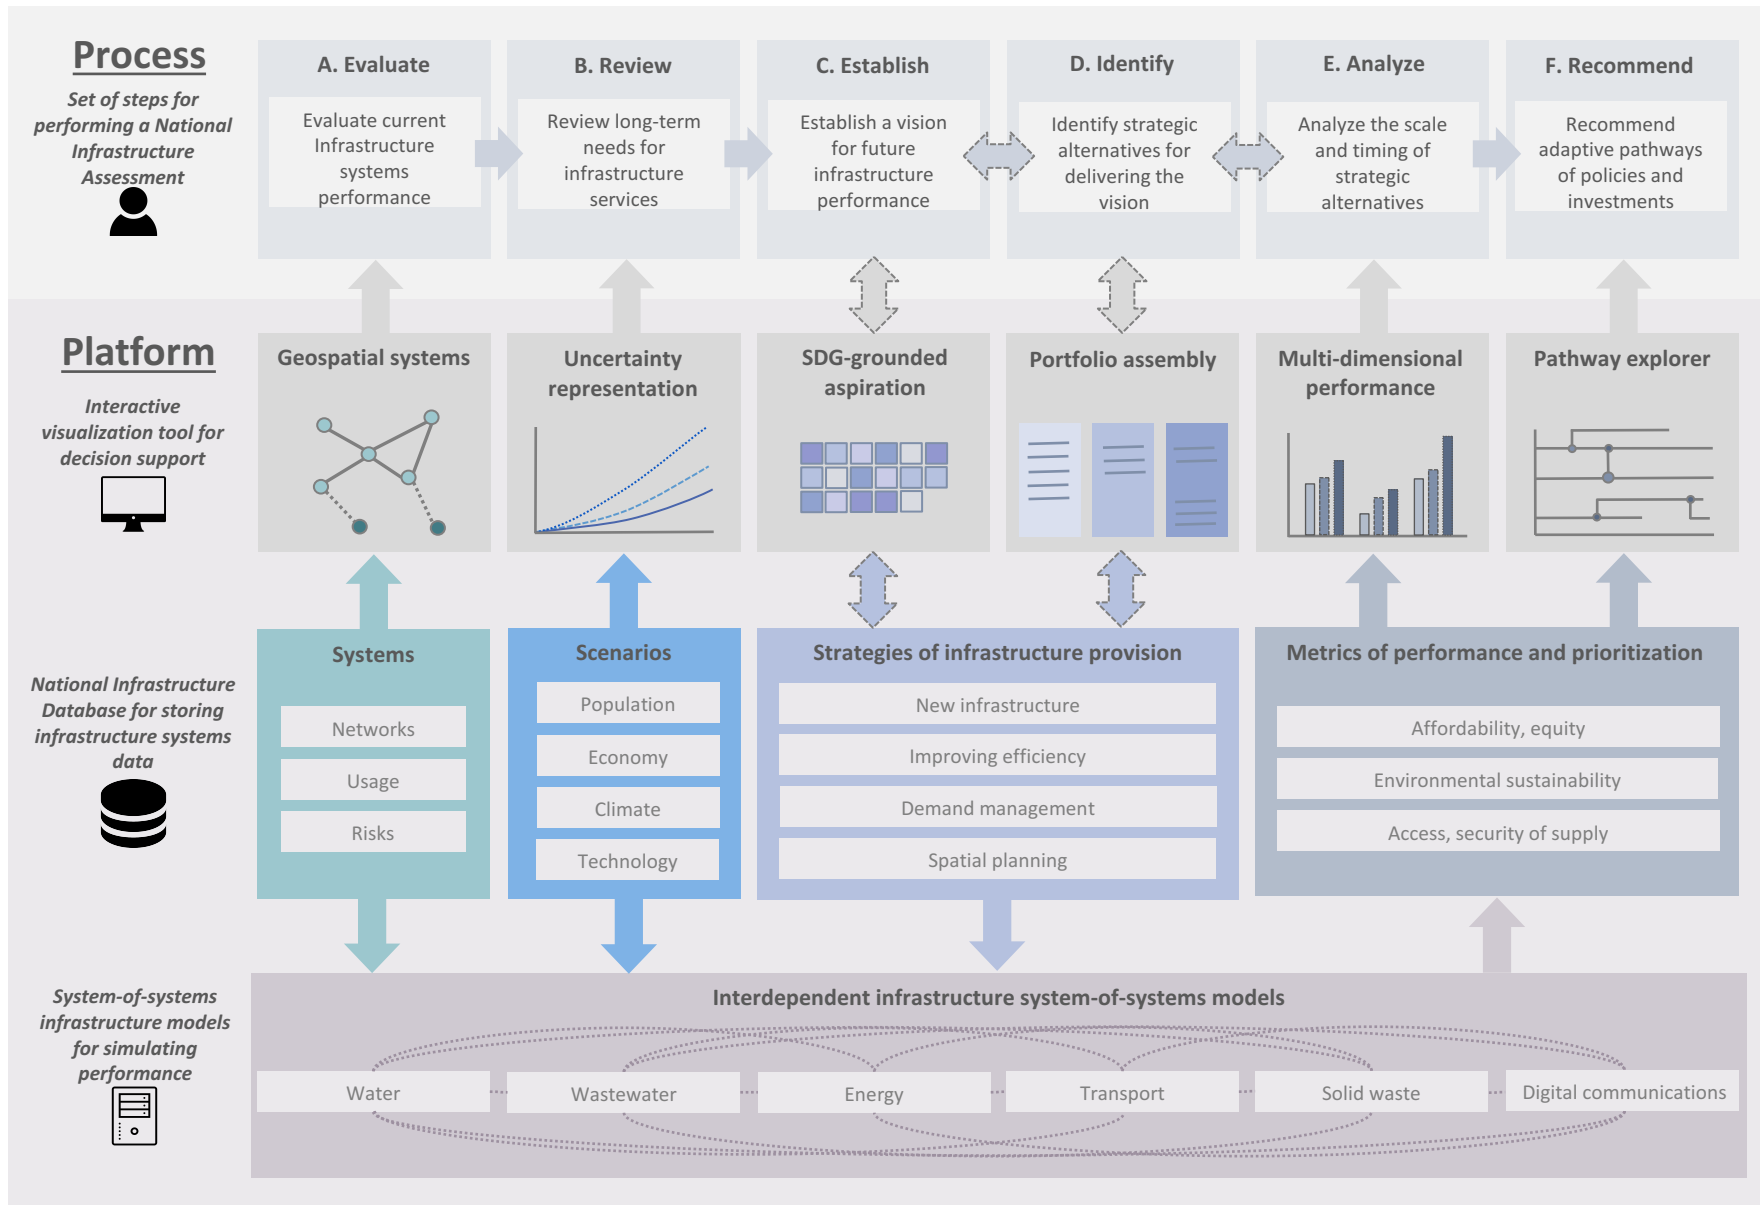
Process

Set of steps for performing a National Infrastructure Assessment

A. Evaluate

Evaluate current Infrastructure systems performance

B. Review

Review long-term needs for infrastructure services

C. Establish

Establish a vision for future infrastructure performance

D. Identify

Identify strategic alternatives for delivering the vision

E. Analyze

Analyze the scale and timing of strategic alternatives

F. Recommend

Recommend adaptive pathways of policies and investments

Platform

Interactive visualization tool for decision support

Geospatial systems

Uncertainty representation

SDG-grounded aspiration

Portfolio assembly

Multi-dimensional performance

Pathway explorer

National Infrastructure Database for storing infrastructure systems data

Systems

Networks

Usage

Risks

Scenarios

Population

Economy

Climate

Technology

Strategies of infrastructure provision

New infrastructure

Improving efficiency

Demand management

Spatial planning

Metrics of performance and prioritization

Affordability, equity

Environmental sustainability

Access, security of supply

System-of-systems infrastructure models for simulating performance

Interdependent infrastructure system-of-systems models

Water

Wastewater

Energy

Transport

Solid waste

Digital communications